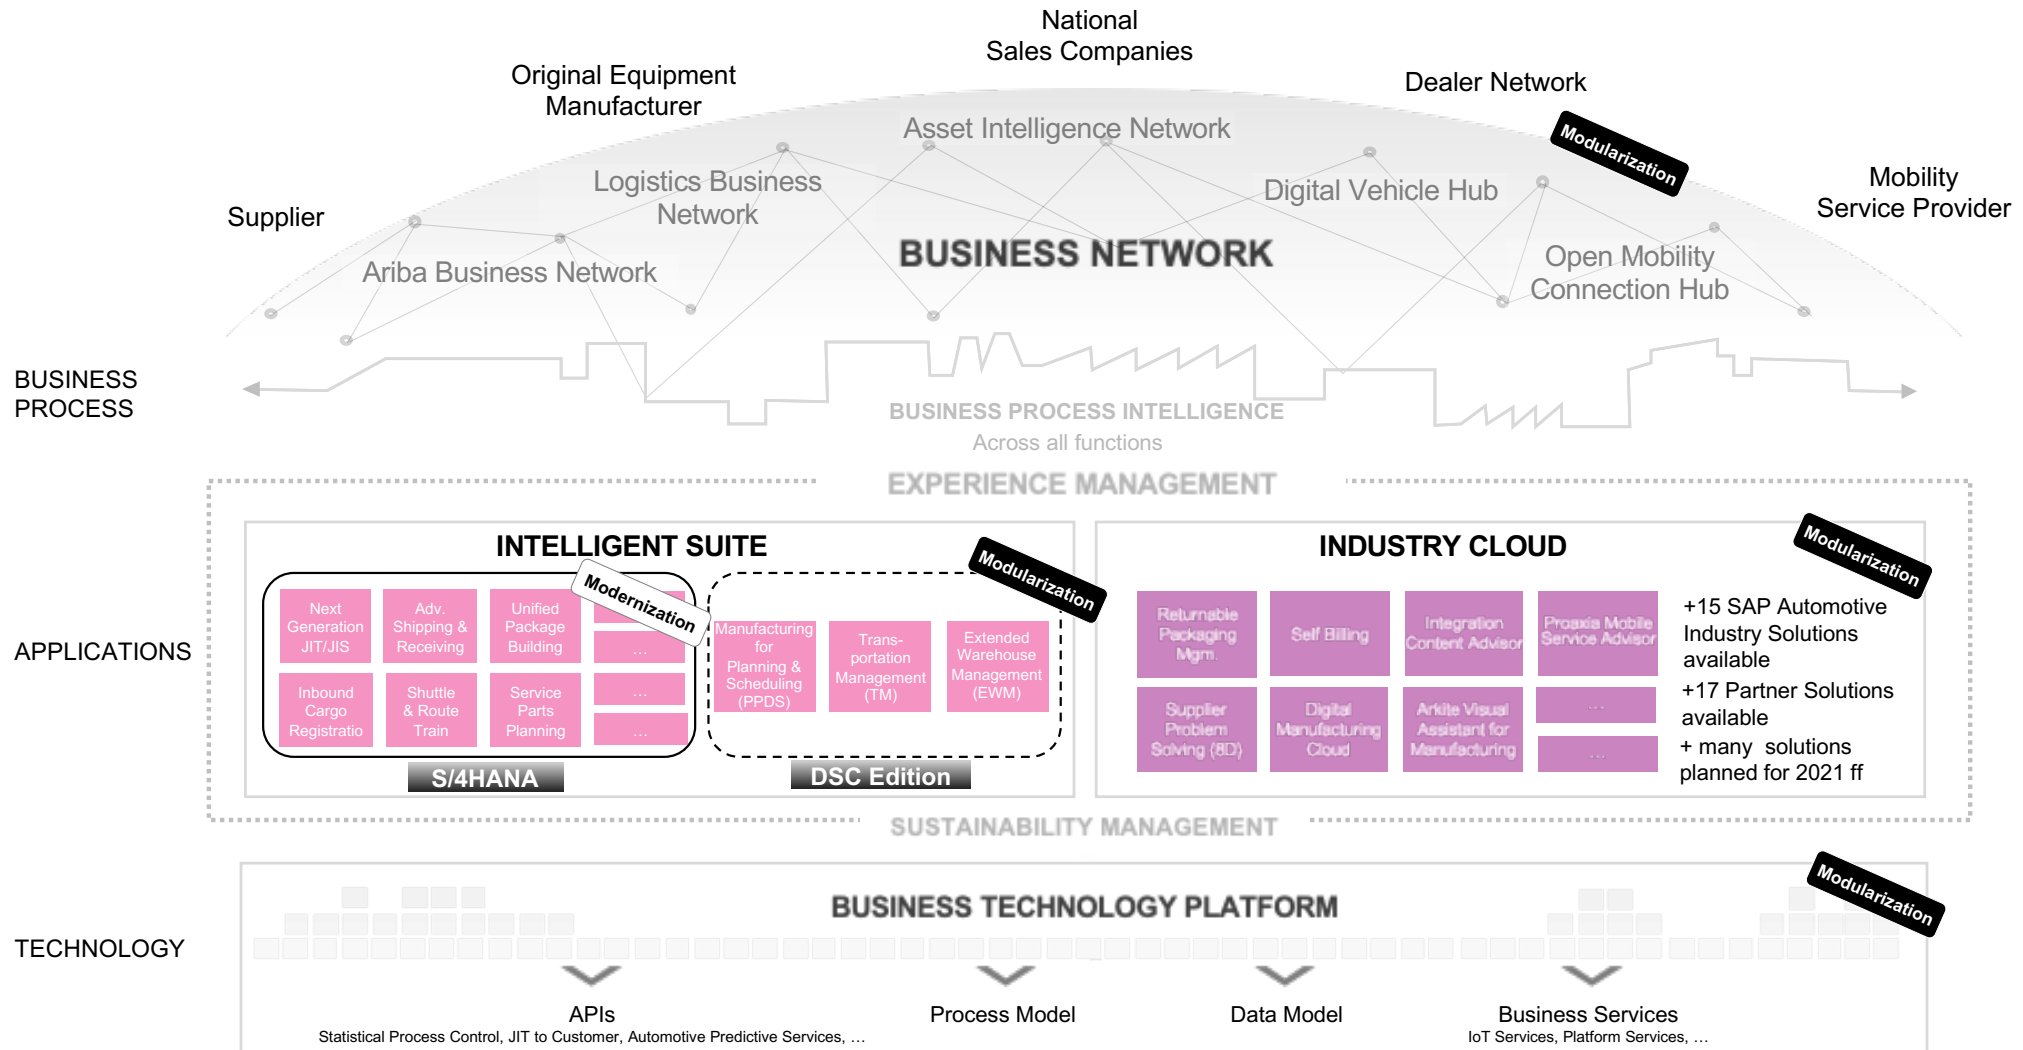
National Sales Companies

Original Equipment Manufacturer

Dealer Network

Modularization

Mobility Service Provider

Supplier

Asset Intelligence Network

Logistics Business Network

Digital Vehicle Hub

BUSINESS NETWORK

Ariba Business Network

Open Mobility Connection Hub

BUSINESS PROCESS

BUSINESS PROCESS INTELLIGENCE
Across all functions

EXPERIENCE MANAGEMENT

INTELLIGENT SUITE

Modularization

INDUSTRY CLOUD

Modularization

APPLICATIONS

Next Generation JIT/JIS

Adv. Shipping & Receiving

Unified Package Building

Modernization

...

Inbound Cargo Registratio

Shuttle & Route Train

Service Parts Planning

...

...

Manufacturing for Planning & Scheduling (PPDS)

Trans-portation Management (TM)

Extended Warehouse Management (EWM)

S/4HANA

DSC Edition

Returnable Packaging Mgm.

Self Billing

Integration Content Advisor

Proaxia Mobile Service Advisor

Supplier Problem Solving (8D)

Digital Manufacturing Cloud

Arkite Visual Assistant for Manufacturing

...

...

+15 SAP Automotive Industry Solutions available
+17 Partner Solutions available
+ many solutions planned for 2021 ff

SUSTAINABILITY MANAGEMENT

TECHNOLOGY

BUSINESS TECHNOLOGY PLATFORM

Modularization

APIs
Statistical Process Control, JIT to Customer, Automotive Predictive Services, ...

Process Model

Data Model

Business Services
IoT Services, Platform Services, ...